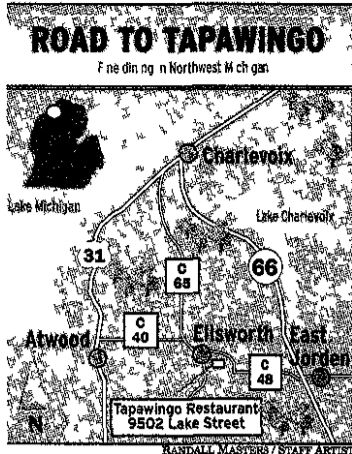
ROAD TO TAPAWINGO

F ne din ng n Northwest M ch gan

Charlevoix

Lake Michigan

Lake Charlevoix

31

66

C 65

Atwood

C 40

Ellsworth

East Jorden

C 48

Tapawingo Restaurant 9502 Lake Street

N

RANDALL MASTERS / STAFF ARTIST